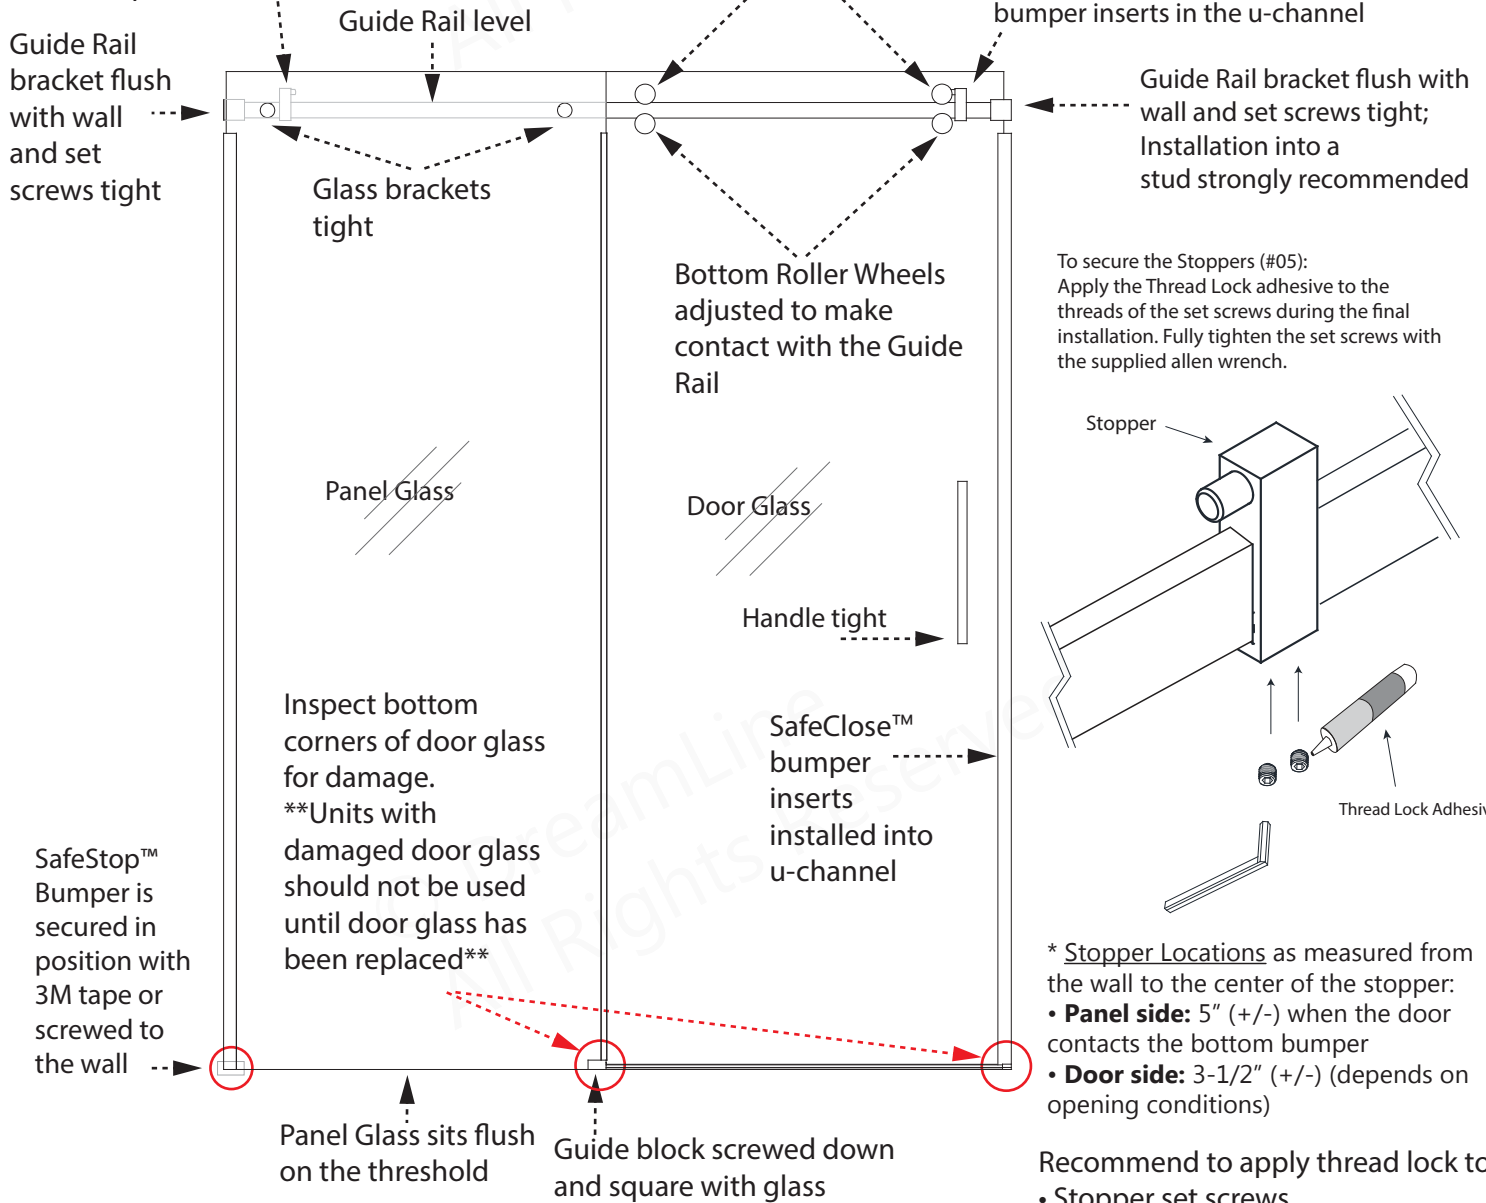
bumper inserts in the u-channel

Guide Rail level

Guide Rail bracket flush with wall and set screws tight

Guide Rail bracket flush with wall and set screws tight; Installation into a stud strongly recommended

Glass brackets tight

Bottom Roller Wheels adjusted to make contact with the Guide Rail

To secure the Stoppers (#05): Apply the Thread Lock adhesive to the threads of the set screws during the final installation. Fully tighten the set screws with the supplied allen wrench.

Stopper

Panel Glass

Door Glass

Handle tight

Thread Lock Adhesiv

Inspect bottom corners of door glass for damage. **Units with damaged door glass should not be used until door glass has been replaced**

SafeClose™ bumper inserts installed into u-channel

SafeStop™ Bumper is secured in position with 3M tape or screwed to the wall

* Stopper Locations as measured from the wall to the center of the stopper:
• **Panel side:** 5″ (+/-) when the door contacts the bottom bumper
• **Door side:** 3-1/2″ (+/-) (depends on opening conditions)

Panel Glass sits flush on the threshold

Guide block screwed down and square with glass

Recommend to apply thread lock to
• Stopper set screws

DreamLine All Rights Reserved